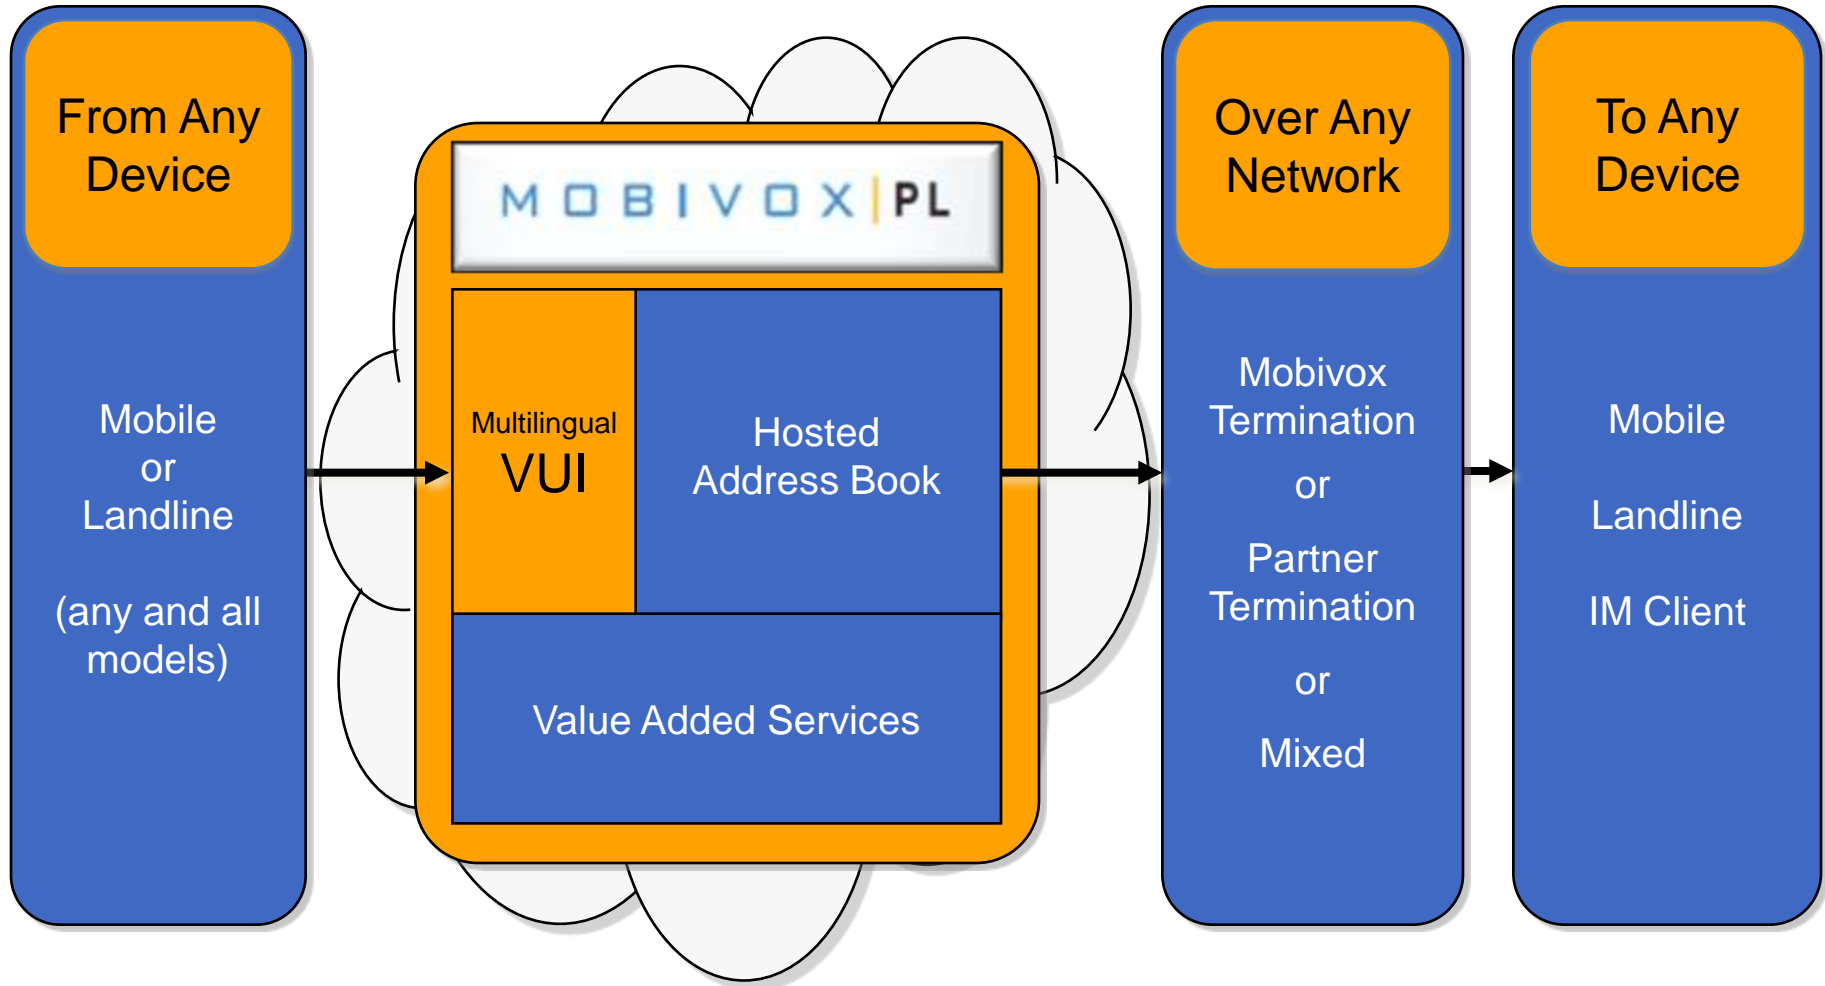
From Any Device

Mobile
or
Landline

(any and all models)

MOBIVOX | PL

Multilingual
VUI

Hosted Address Book

Value Added Services

Over Any Network

Mobivox Termination

or

Partner Termination

or

Mixed

To Any Device

Mobile

Landline

IM Client